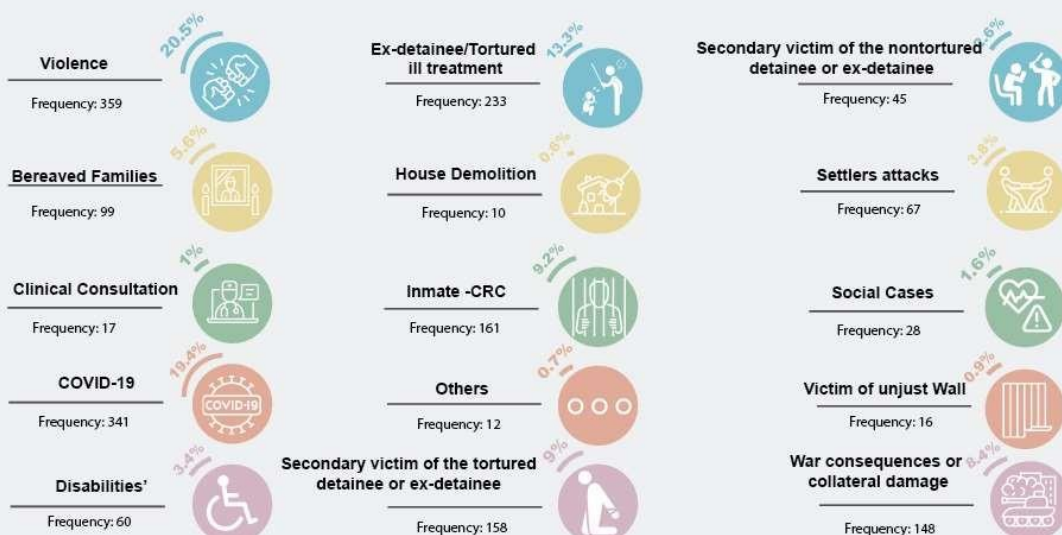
Violence
Frequency: 359
20.5%

Bereaved Families
Frequency: 99
5.6%

Clinical Consultation
Frequency: 17
1%

COVID-19
Frequency: 341
19.4%
COVID-19

Disabilities'
Frequency: 60
3.4%

Ex-detainee/Tortured ill treatment
Frequency: 233
13.3%

House Demolition
Frequency: 10
0.6%

Inmate -CRC
Frequency: 161
9.2%

Others
Frequency: 12
0.7%

Secondary victim of the tortured detainee or ex-detainee
Frequency: 158
9%

Secondary victim of the nontortured detainee or ex-detainee
Frequency: 45
2.6%

Settlers attacks
Frequency: 67
3.8%

Social Cases
Frequency: 28
1.6%

Victim of unjust Wall
Frequency: 16
0.9%

War consequences or collateral damage
Frequency: 148
8.4%